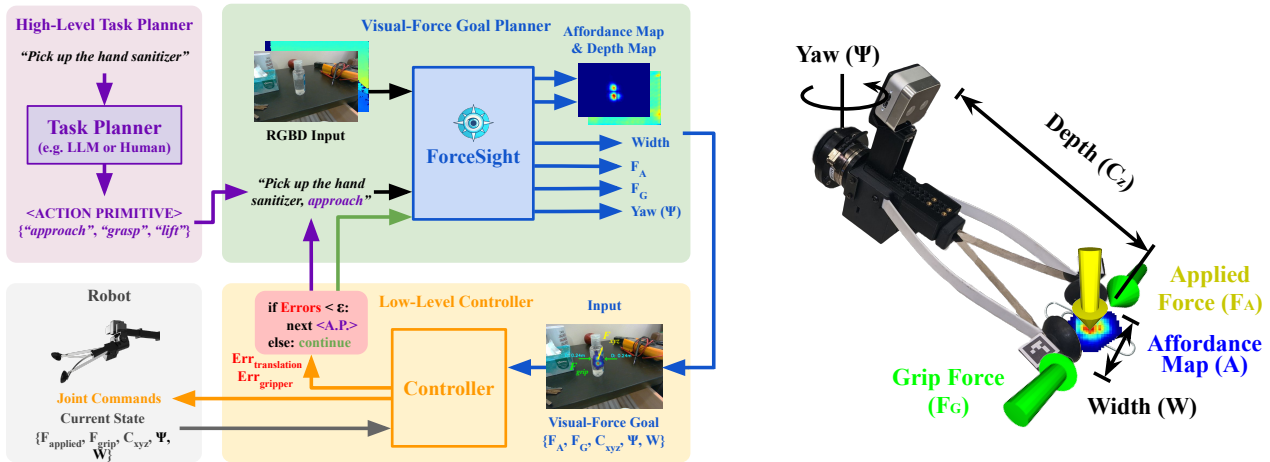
High-Level Task Planner

"Pick up the hand sanitizer"

Task Planner
(e.g. LLM or Human)

<ACTION PRIMITIVE>
{"approach", "grasp", "lift"}

Visual-Force Goal Planner

RGBD Input

Affordance Map & Depth Map

"Pick up the hand sanitizer, approach"

ForceSight

Width
$F_A$
$F_G$
Yaw (Ψ)

Robot

Joint Commands

Current State
{$F_{applied}$, $F_{grip}$, $C_{xyz}$, Ψ, W}

Low-Level Controller

if Errors < ε:
next <A.P.>
else: continue

$Err_{translation}$
$Err_{gripper}$

Controller

Input

Visual-Force Goal
{$F_A$, $F_G$, $C_{xyz}$, Ψ, W}

Yaw (Ψ)

Depth ($C_z$)

Applied Force ($F_A$)

Affordance Map (A)

Grip Force ($F_G$)

Width (W)